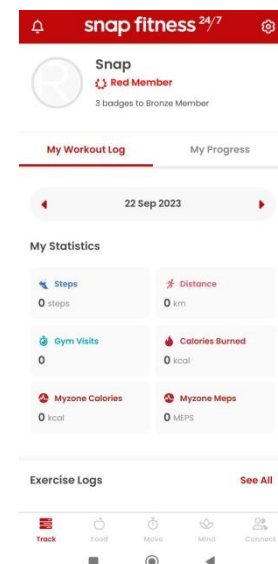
snap fitness 24/7

Snap
Red Member
3 badges to Bronze Member

My Workout Log
My Progress

22 Sep 2023

My Statistics

Steps
0 steps

Distance
0 km

Gym Visits
0

Calories Burned
0 kcal

Myzone Calories
0 kcal

Myzone Meps
0 MEPS

Exercise Logs
See All

Track
Food
Move
Mind
Connect